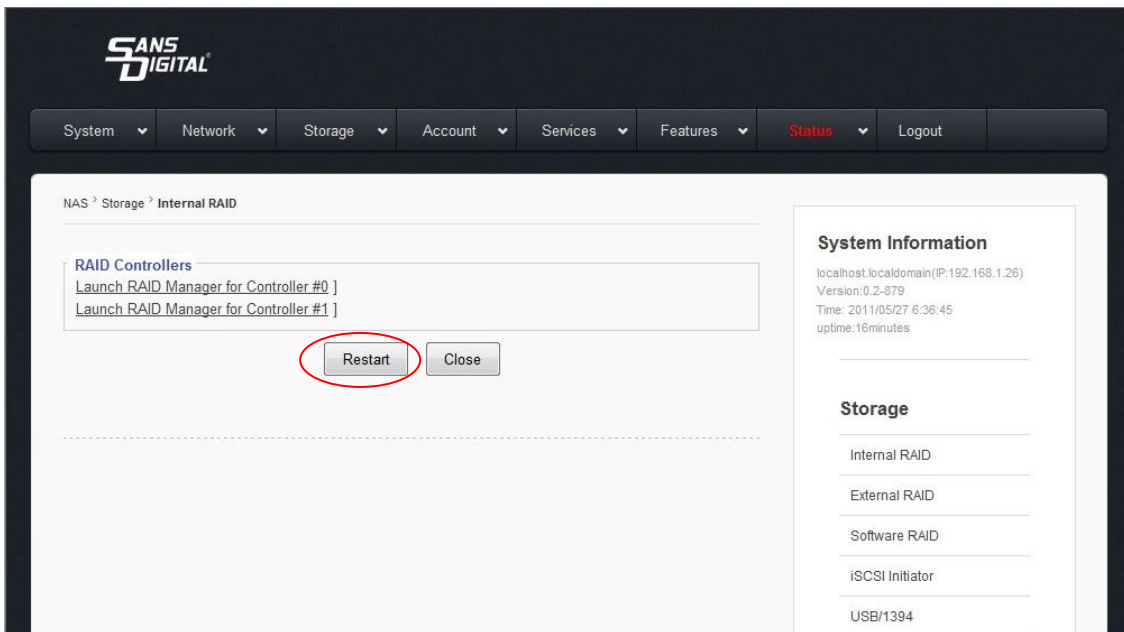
SANS DIGITAL

System Network Storage Account Services Features Status Logout

NAS › Storage › Internal RAID

RAID Controllers
Launch RAID Manager for Controller #0 ]
Launch RAID Manager for Controller #1 ]

Restart Close

System Information
localhost.localdomain(IP:192.168.1.26)
Version:0.2-879
Time: 2011/05/27 6:36:45
uptime:16minutes

Storage
Internal RAID
External RAID
Software RAID
iSCSI Initiator
USB/1394